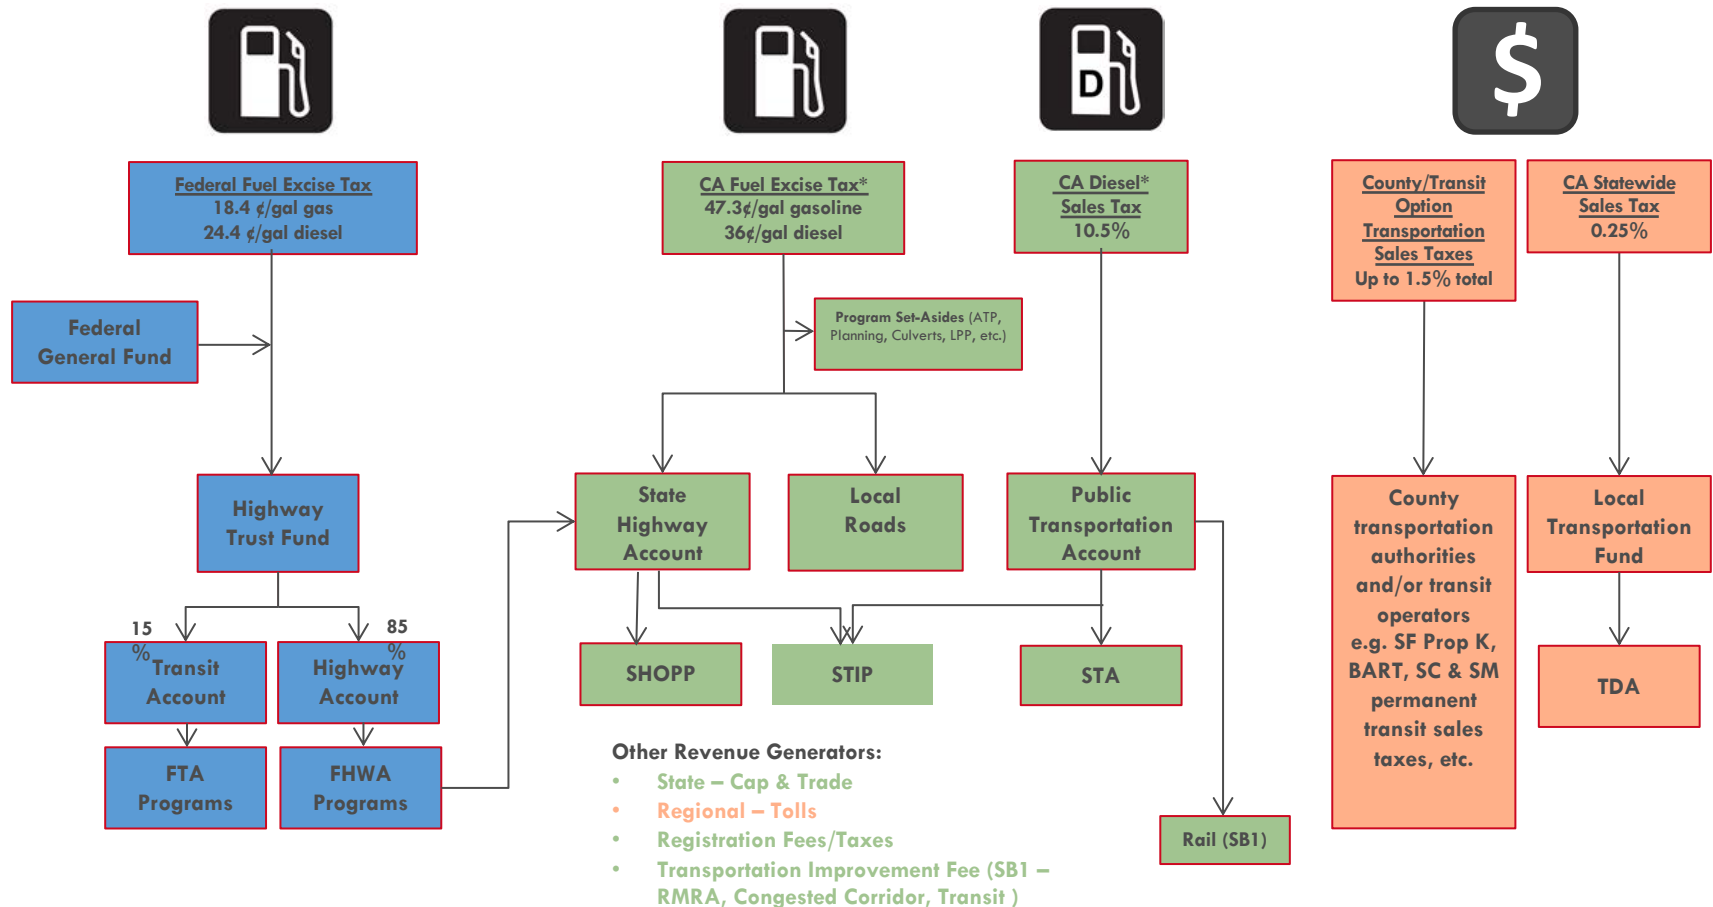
D

$

Federal Fuel Excise Tax
18.4 ¢/gal gas
24.4 ¢/gal diesel

Federal General Fund

Highway Trust Fund

15 %

85 %

Transit Account

Highway Account

FTA Programs

FHWA Programs

CA Fuel Excise Tax*
47.3¢/gal gasoline
36¢/gal diesel

Program Set-Asides (ATP, Planning, Culverts, LPP, etc.)

State Highway Account

Local Roads

SHOPP

STIP

CA Diesel* Sales Tax
10.5%

Public Transportation Account

STA

Rail (SB1)

County/Transit Option Transportation Sales Taxes
Up to 1.5% total

County transportation authorities and/or transit operators e.g. SF Prop K, BART, SC & SM permanent transit sales taxes, etc.

CA Statewide Sales Tax
0.25%

Local Transportation Fund

TDA

Other Revenue Generators:
• State – Cap & Trade
• Regional – Tolls
• Registration Fees/Taxes
• Transportation Improvement Fee (SB1 – RMRA, Congested Corridor, Transit )